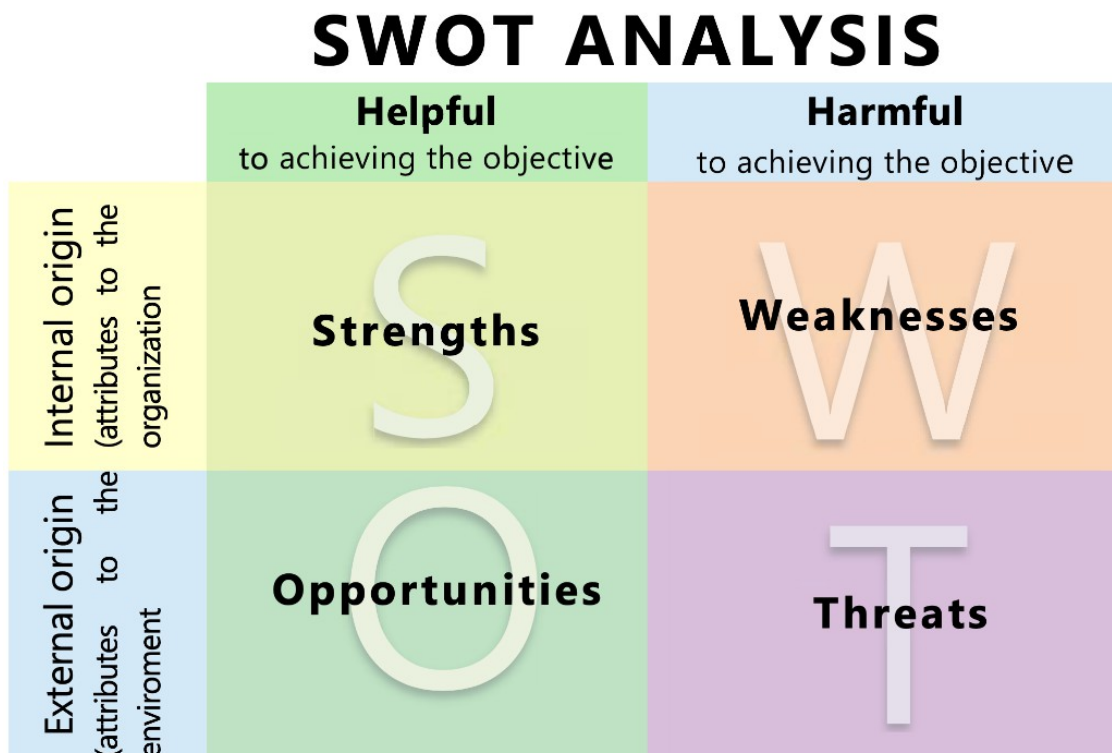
SWOT ANALYSIS

|  | **Helpful** to achieving the objective | **Harmful** to achieving the objective |
|---|---|---|
| Internal origin (attributes to the organization | S Strengths | W Weaknesses |
| External origin (attributes to the enviroment | O Opportunities | T Threats |